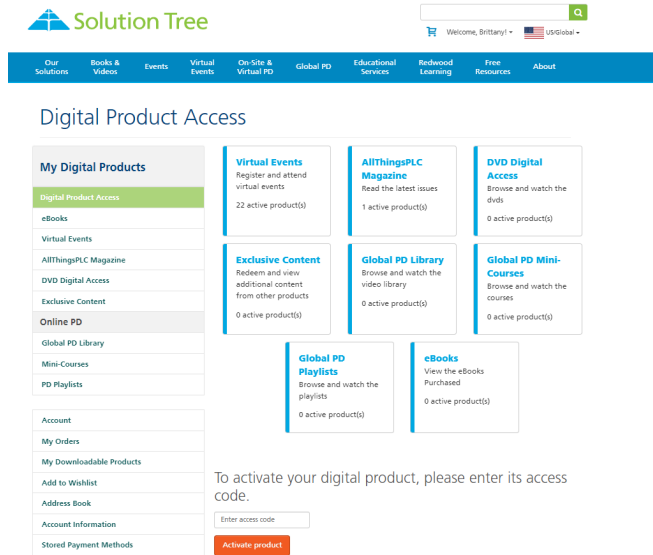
Solution Tree

Welcome, Brittany! ▾ US/Global ▾

Our Solutions | Books & Videos | Events | Virtual Events | On-Site & Virtual PD | Global PD | Educational Services | Redwood Learning | Free Resources | About

Digital Product Access

My Digital Products

Digital Product Access
eBooks
Virtual Events
AllThingsPLC Magazine
DVD Digital Access
Exclusive Content

Online PD

Global PD Library
Mini-Courses
PD Playlists

Account
My Orders
My Downloadable Products
Add to Wishlist
Address Book
Account Information
Stored Payment Methods

Virtual Events
Register and attend virtual events
22 active product(s)

AllThingsPLC Magazine
Read the latest issues
1 active product(s)

DVD Digital Access
Browse and watch the dvds
0 active product(s)

Exclusive Content
Redeem and view additional content from other products
0 active product(s)

Global PD Library
Browse and watch the video library
0 active product(s)

Global PD Mini-Courses
Browse and watch the courses
0 active product(s)

Global PD Playlists
Browse and watch the playlists
0 active product(s)

eBooks
View the eBooks Purchased
0 active product(s)

To activate your digital product, please enter its access code.

Enter access code

Activate product